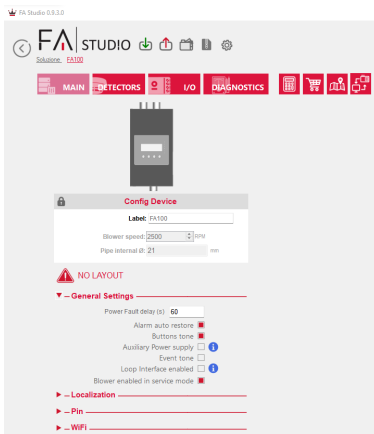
FA Studio 0.9.3.0

FA STUDIO

Soluzione FA100

MAIN DETECTORS I/O DIAGNOSTICS

Config Device

Label: FA100

Blower speed: 2500 RPM

Pipe internal Ø: 21 mm

NO LAYOUT

▼ – General Settings

Power Fault delay (s) 60

Alarm auto restore

Buttons tone

Auxiliary Power supply

Event tone

Loop Interface enabled

Blower enabled in service mode

► – Localization

► – Pin

► – WiFi